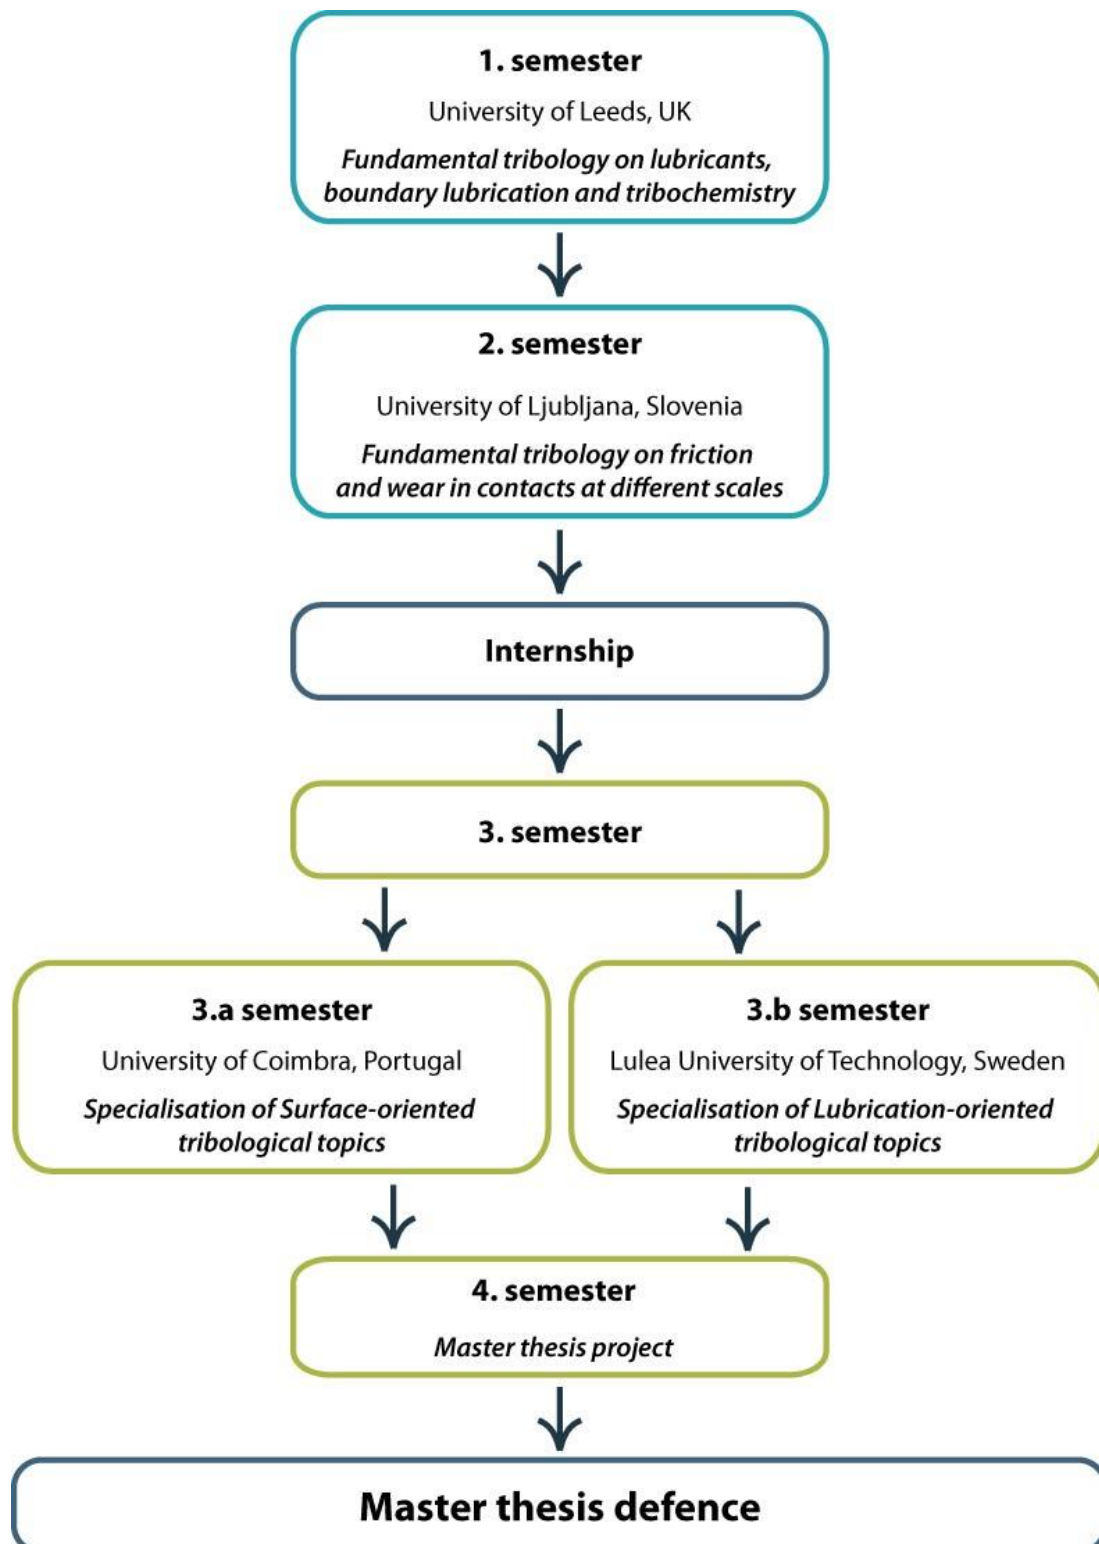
1. semester

University of Leeds, UK

*Fundamental tribology on lubricants, boundary lubrication and tribochemistry*

2. semester

University of Ljubljana, Slovenia

*Fundamental tribology on friction and wear in contacts at different scales*

Internship

3. semester

3.a semester

University of Coimbra, Portugal

*Specialisation of Surface-oriented tribological topics*

3.b semester

Lulea University of Technology, Sweden

*Specialisation of Lubrication-oriented tribological topics*

4. semester

*Master thesis project*

Master thesis defence